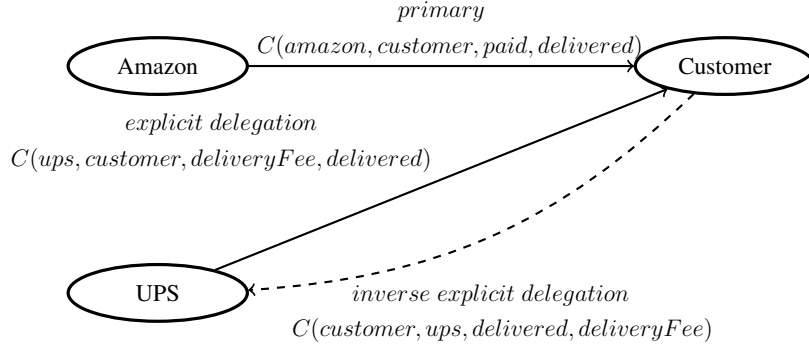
$primary$

$C(amazon, customer, paid, delivered)$

Amazon

Customer

$explicit\ delegation$

$C(ups, customer, deliveryFee, delivered)$

UPS

$inverse\ explicit\ delegation$

$C(customer, ups, delivered, deliveryFee)$